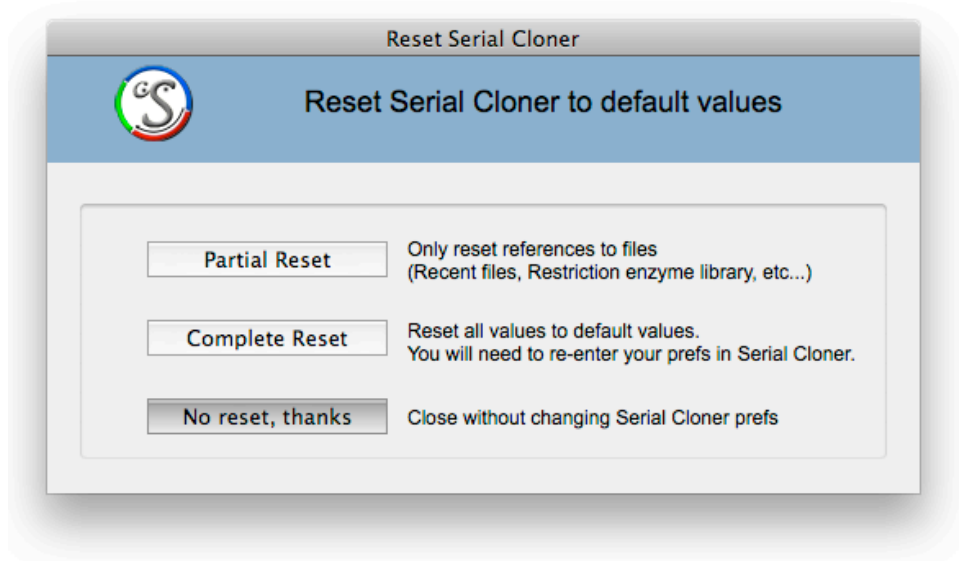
Reset Serial Cloner

CS

Reset Serial Cloner to default values

Partial Reset

Only reset references to files
(Recent files, Restriction enzyme library, etc...)

Complete Reset

Reset all values to default values.
You will need to re-enter your prefs in Serial Cloner.

No reset, thanks

Close without changing Serial Cloner prefs